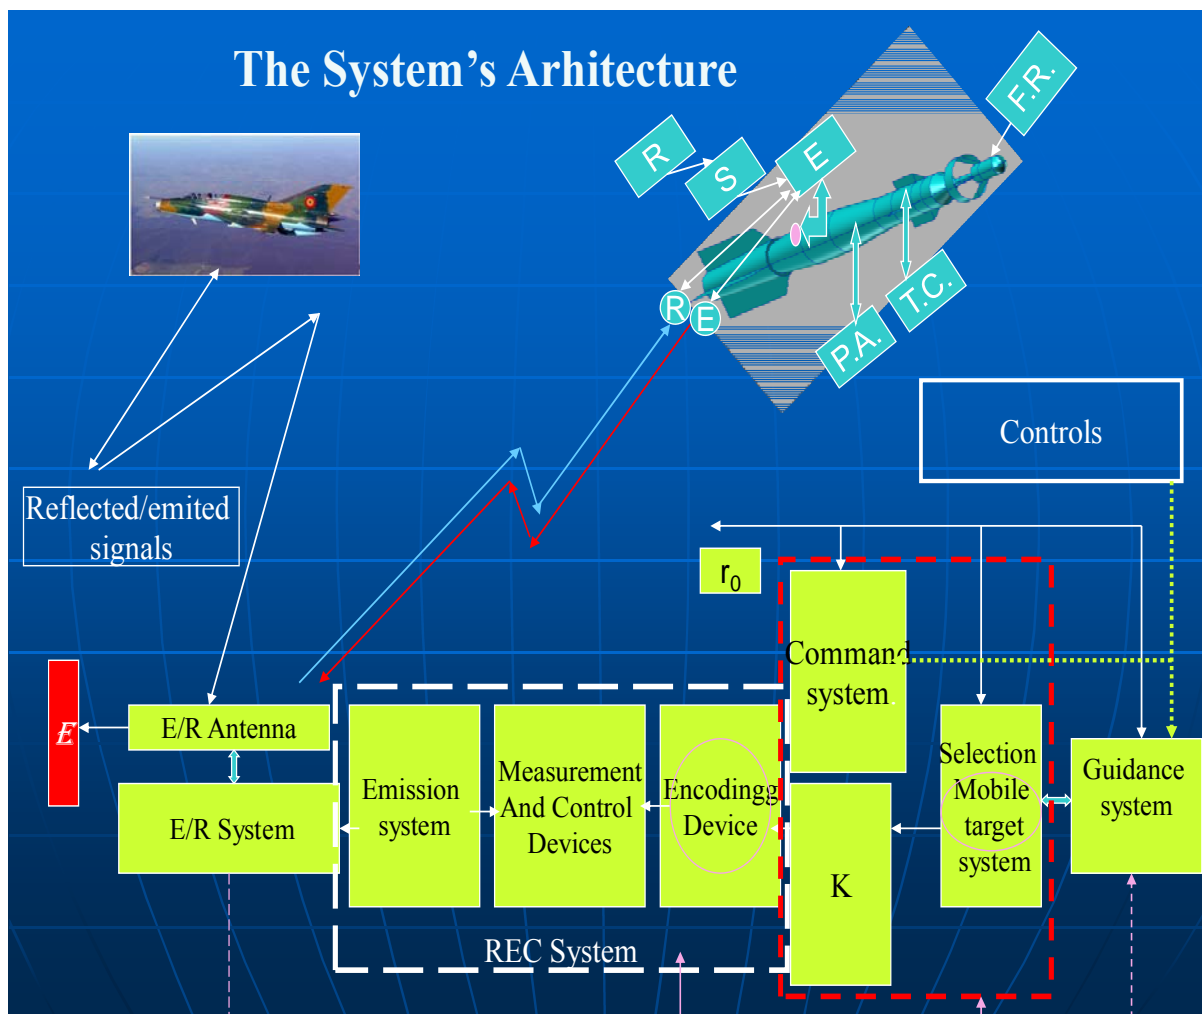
The System's Arhitecture

R

S

E

F.R.

R

E

P.A.

T.C.

Controls

Reflected/emited signals

$r_0$

Command system

E

E/R Antenna

E/R System

Emission system

Measurement And Control Devices

Encodingg Device

Selection Mobile target system

Guidance system

K

REC System